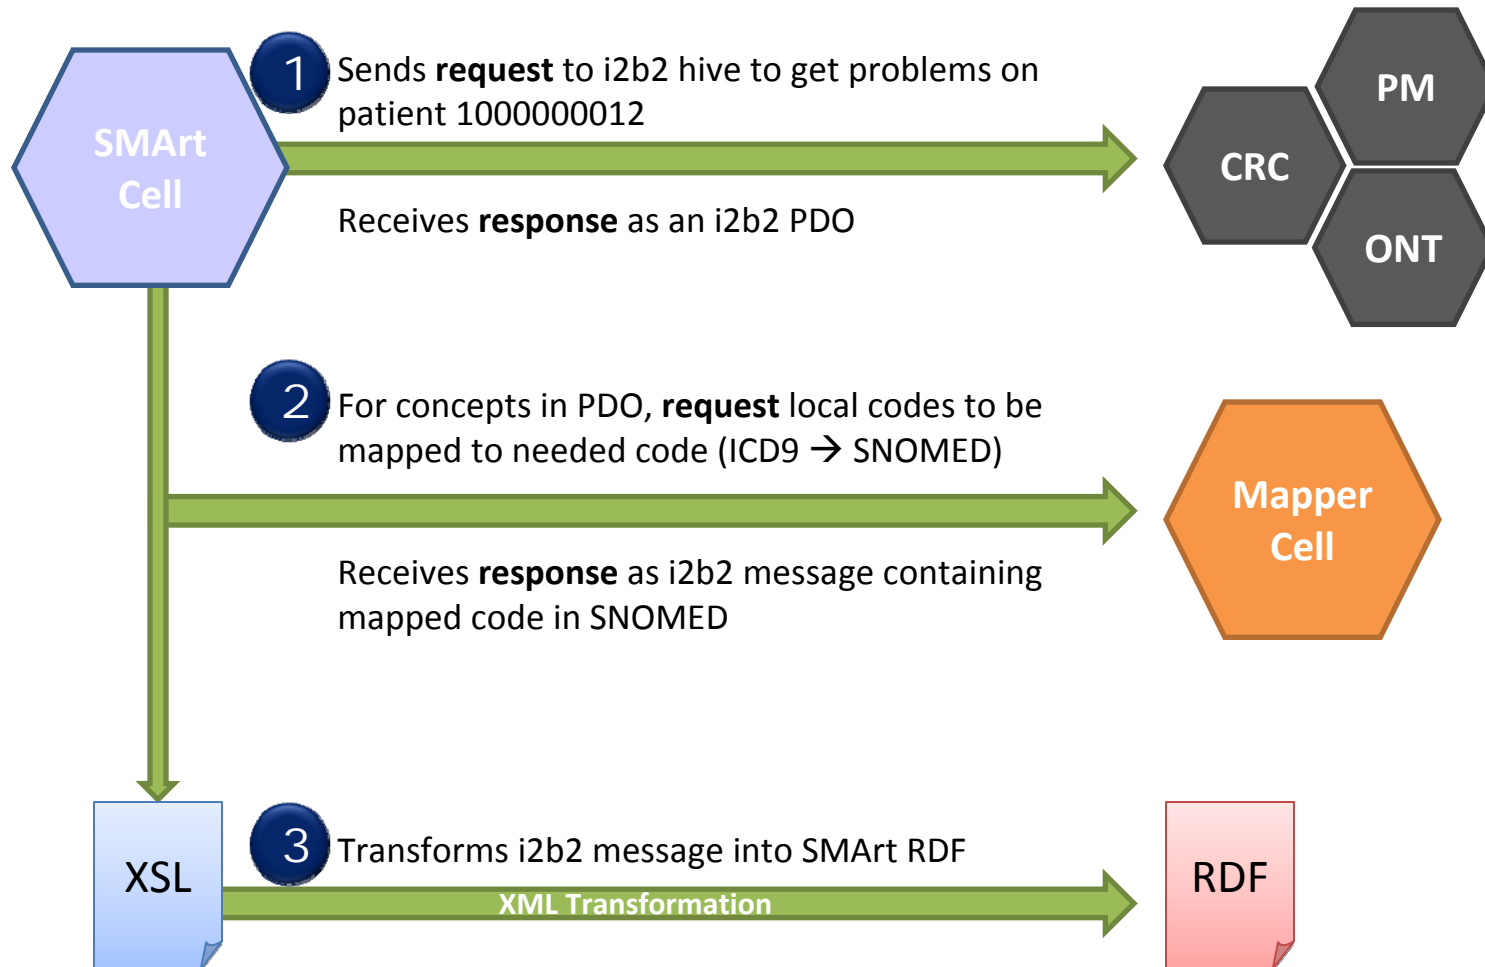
SMArt Cell

1 Sends **request** to i2b2 hive to get problems on patient 1000000012

Receives **response** as an i2b2 PDO

PM

CRC

ONT

2 For concepts in PDO, **request** local codes to be mapped to needed code (ICD9 → SNOMED)

Receives **response** as i2b2 message containing mapped code in SNOMED

Mapper Cell

XSL

3 Transforms i2b2 message into SMArt RDF

XML Transformation

RDF